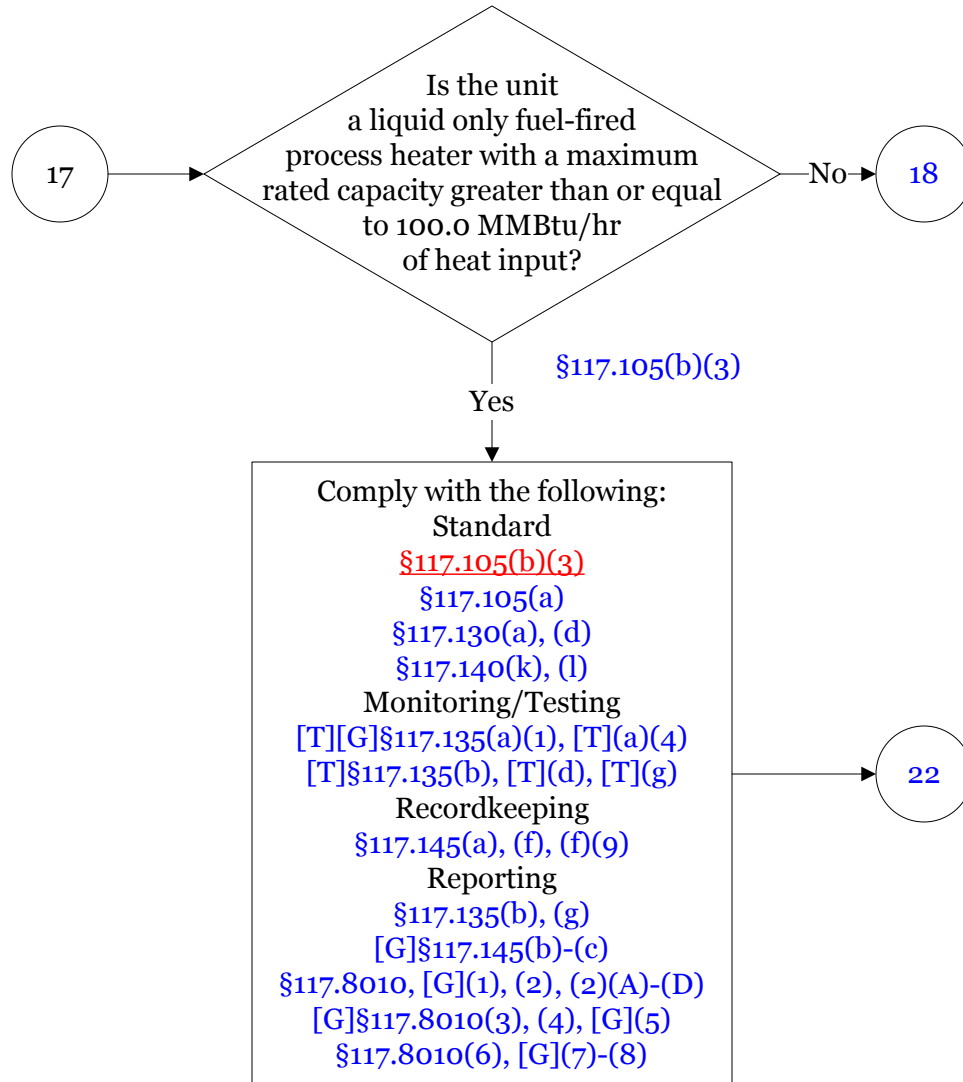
17

Is the unit a liquid only fuel-fired process heater with a maximum rated capacity greater than or equal to 100.0 MMBtu/hr of heat input?

No

18

§117.105(b)(3)

Yes

Comply with the following:
Standard
§117.105(b)(3)
§117.105(a)
§117.130(a), (d)
§117.140(k), (l)
Monitoring/Testing
[T][G]§117.135(a)(1), [T](a)(4)
[T]§117.135(b), [T](d), [T](g)
Recordkeeping
§117.145(a), (f), (f)(9)
Reporting
§117.135(b), (g)
[G]§117.145(b)-(c)
§117.8010, [G](1), (2), (2)(A)-(D)
[G]§117.8010(3), (4), [G](5)
§117.8010(6), [G](7)-(8)

22